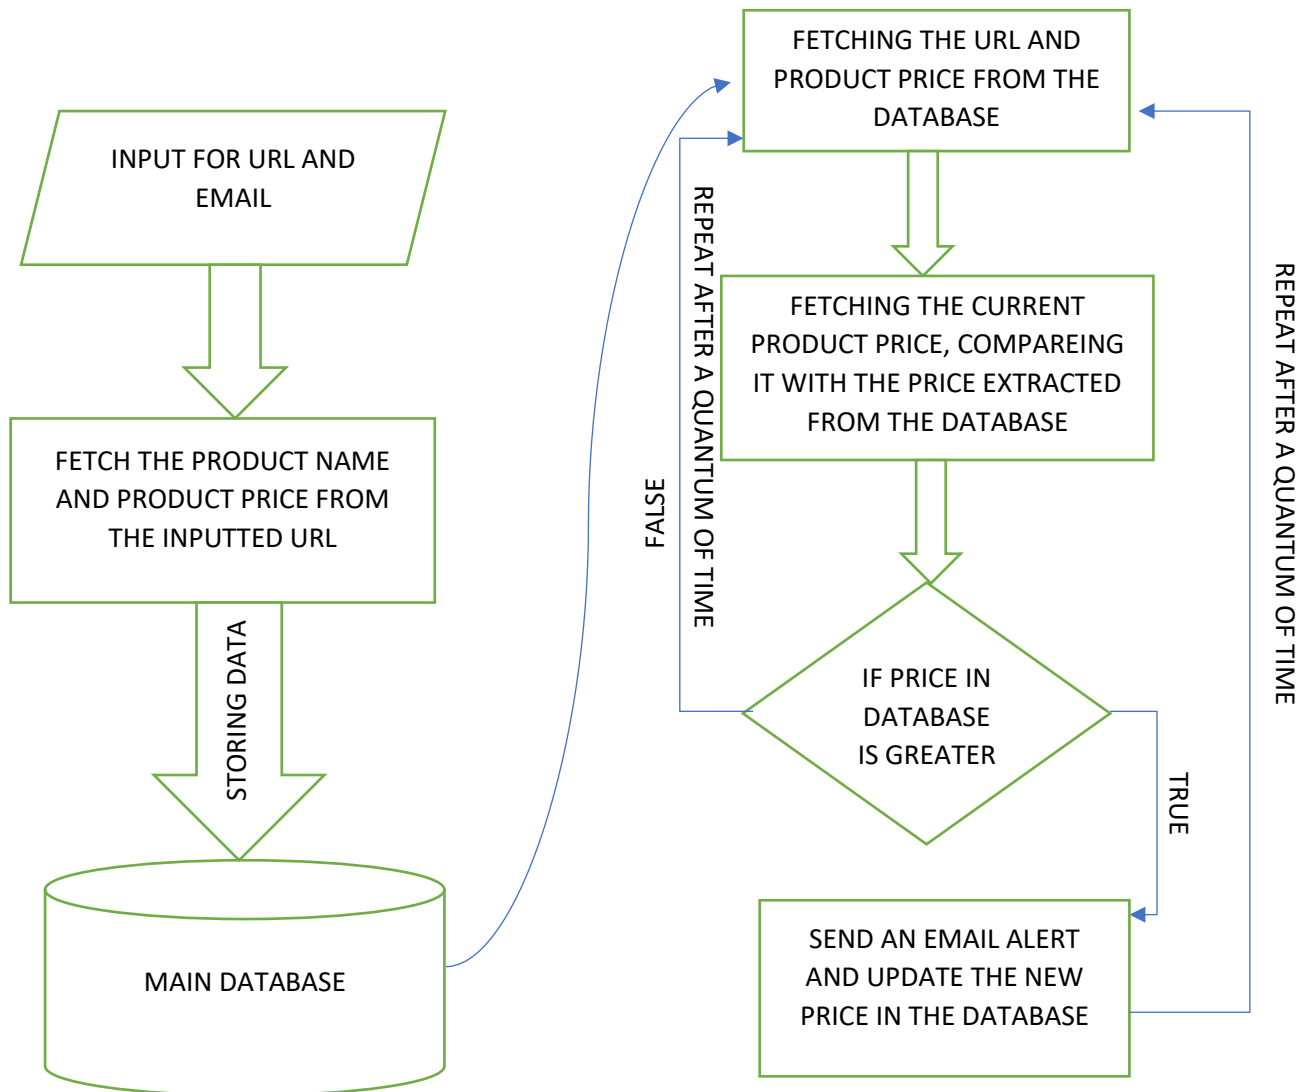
INPUT FOR URL AND EMAIL

FETCH THE PRODUCT NAME AND PRODUCT PRICE FROM THE INPUTTED URL

STORING DATA

MAIN DATABASE

FETCHING THE URL AND PRODUCT PRICE FROM THE DATABASE

FETCHING THE CURRENT PRODUCT PRICE, COMPAREING IT WITH THE PRICE EXTRACTED FROM THE DATABASE

IF PRICE IN DATABASE IS GREATER

FALSE

REPEAT AFTER A QUANTUM OF TIME

TRUE

SEND AN EMAIL ALERT AND UPDATE THE NEW PRICE IN THE DATABASE

REPEAT AFTER A QUANTUM OF TIME